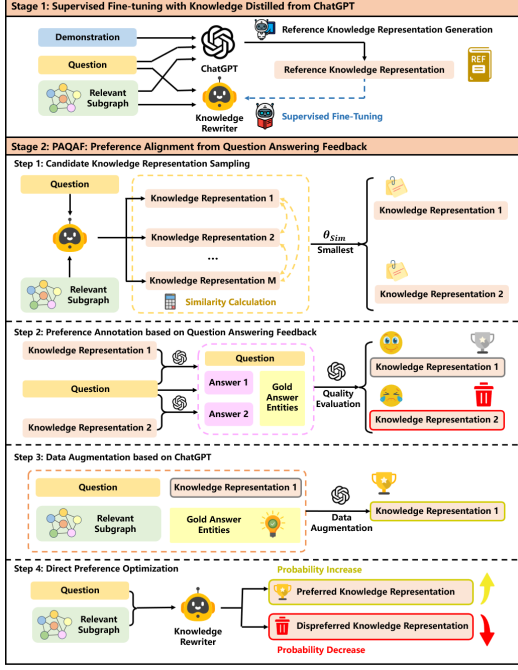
Stage 1: Supervised Fine-tuning with Knowledge Distilled from ChatGPT

Demonstration

Question

Relevant Subgraph

ChatGPT

Knowledge Rewriter

Reference Knowledge Representation Generation

Reference Knowledge Representation

REF

Supervised Fine-Tuning

Stage 2: PAQAF: Preference Alignment from Question Answering Feedback

Step 1: Candidate Knowledge Representation Sampling

Question

Relevant Subgraph

Knowledge Representation 1

Knowledge Representation 2

...

Knowledge Representation M

Similarity Calculation

$\theta_{Sim}$

Smallest

Knowledge Representation 1

Knowledge Representation 2

Step 2: Preference Annotation based on Question Answering Feedback

Knowledge Representation 1

Question

Knowledge Representation 2

Question

Answer 1

Answer 2

Gold Answer Entities

Quality Evaluation

Knowledge Representation 1

Knowledge Representation 2

Step 3: Data Augmentation based on ChatGPT

Question

Knowledge Representation 1

Relevant Subgraph

Gold Answer Entities

Data Augmentation

Knowledge Representation 1

Step 4: Direct Preference Optimization

Question

Relevant Subgraph

Knowledge Rewriter

Probability Increase

Preferred Knowledge Representation

Dispreferred Knowledge Representation

Probability Decrease